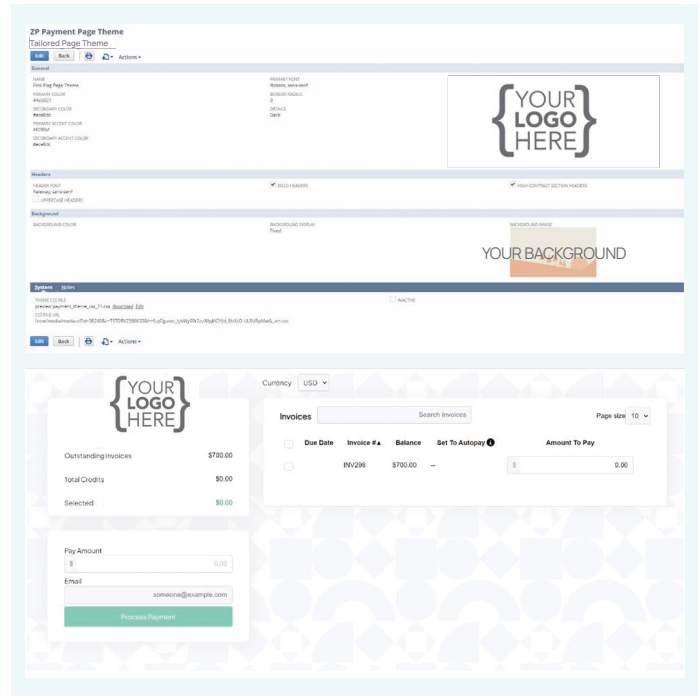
ZP Payment Page Theme
Tailored Page Theme

Edit Back Actions

General

NAME
Pink Flag Page Theme
PRIMARY COLOR
#4e0021
SECONDARY COLOR
#ece8dc
PRIMARY ACCENT COLOR
#4f2f6d
SECONDARY ACCENT COLOR
#ece8dc

PRIMARY FONT
Robotos, sans-serif
BORDER RADIUS
0
DETAILS
Dark

YOUR LOGO HERE

Headers

HEADER FONT
Raleway, sans-serif
UPPERCASE HEADERS

BOLD HEADERS

HIGH CONTRAST SECTION HEADERS

Background

BACKGROUND COLOR

BACKGROUND DISPLAY
Fixed

BACKGROUND IMAGE
YOUR BACKGROUND

System Notes

THEME CSS FILE
preview_payment_theme_css_11.css download Edit
CSS FILE URL
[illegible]

INACTIVE

Edit Back Actions

YOUR LOGO HERE

Currency USD

Outstanding Invoices $700.00
Total Credits $0.00
Selected $0.00

Invoices Search Invoices Page size 10

| | Due Date | Invoice # ▲ | Balance | Set To Autopay | Amount To Pay |
|---|---|---|---|---|---|
| | | INV298 | $700.00 | -- | $ 0.00 |

Pay Amount
$ 0.00
Email
someone@example.com
Process Payment